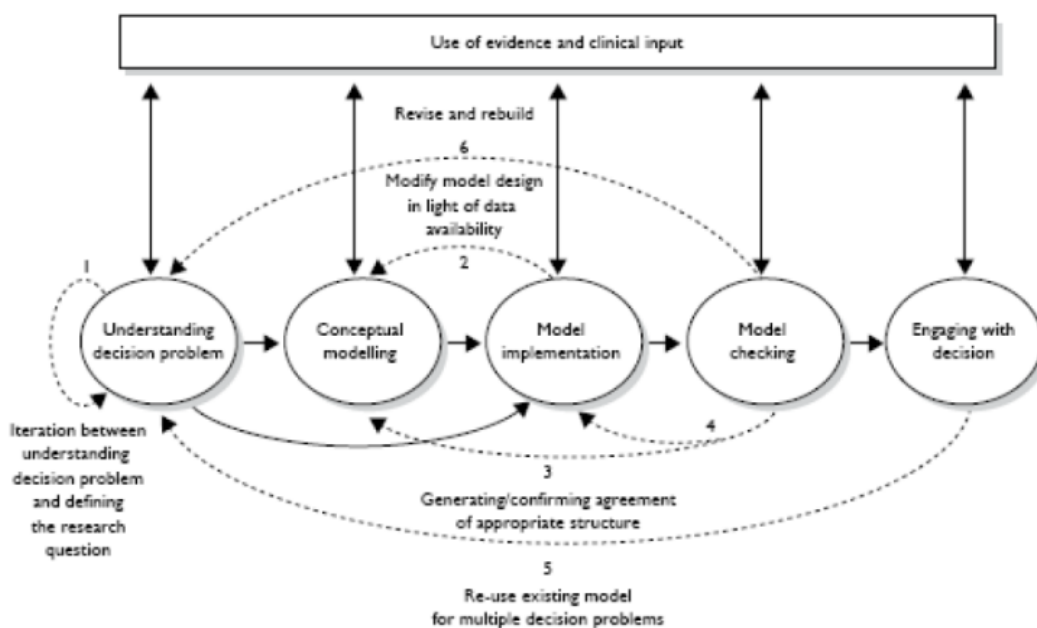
Use of evidence and clinical input

Revise and rebuild

6

Modify model design in light of data availability

2

1

Understanding decision problem

Conceptual modelling

Model implementation

Model checking

Engaging with decision

Iteration between understanding decision problem and defining the research question

4

3

Generating/confirming agreement of appropriate structure

5

Re-use existing model for multiple decision problems